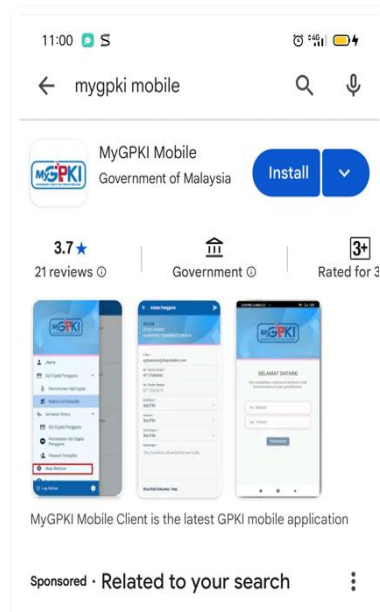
11:00

mygpki mobile

MyGPKI Mobile
Government of Malaysia

Install

3.7★
21 reviews ⓘ

Government ⓘ

3+
Rated for 3

MyGPKI

SELAMAT DATANG

MyGPKI Mobile Client is the latest GPKI mobile application

Sponsored · Related to your search